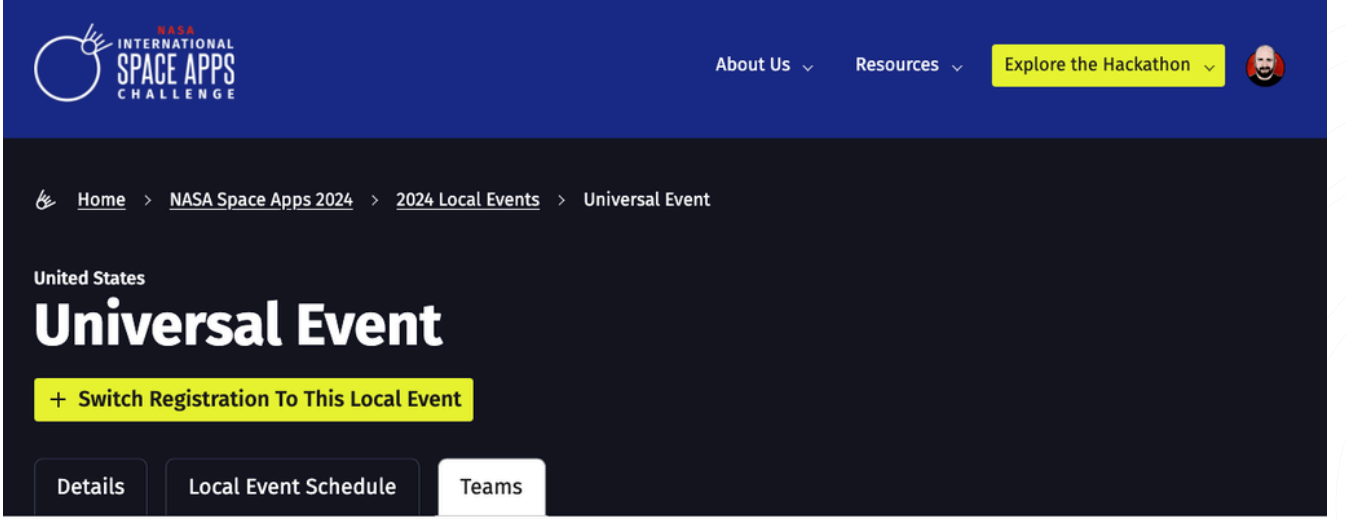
NASA INTERNATIONAL SPACE APPS CHALLENGE

About Us Resources Explore the Hackathon

Home > NASA Space Apps 2024 > 2024 Local Events > Universal Event

United States

Universal Event

+ Switch Registration To This Local Event

Details Local Event Schedule Teams